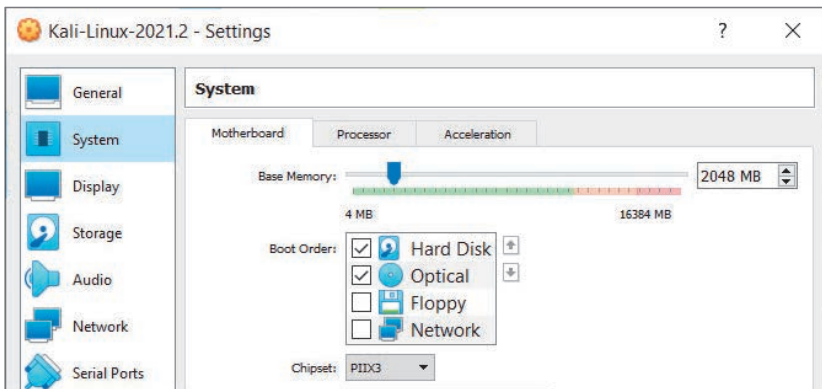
Kali-Linux-2021.2 - Settings

?

X

General

System

Display

Storage

Audio

Network

Serial Ports

System

Motherboard

Processor

Acceleration

Base Memory:

2048 MB

4 MB

16384 MB

Boot Order:

Hard Disk

Optical

Floppy

Network

Chipset:

PIIX3